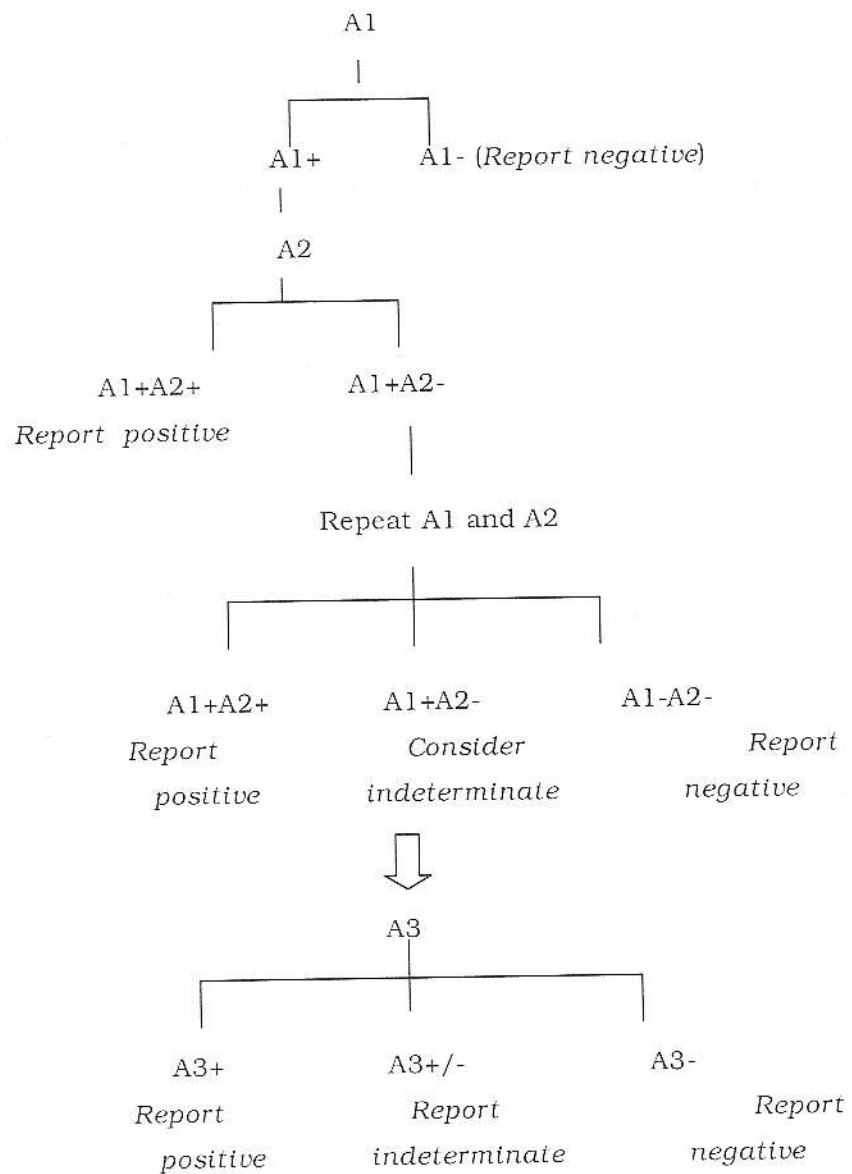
A1

A1+

A1- (Report negative)

A2

A1+A2+
Report positive

A1+A2-

Repeat A1 and A2

A1+A2+
Report positive

A1+A2-
Consider indeterminate

A1-A2-
Report negative

A3

A3+
Report positive

A3+/-
Report indeterminate

A3-
Report negative